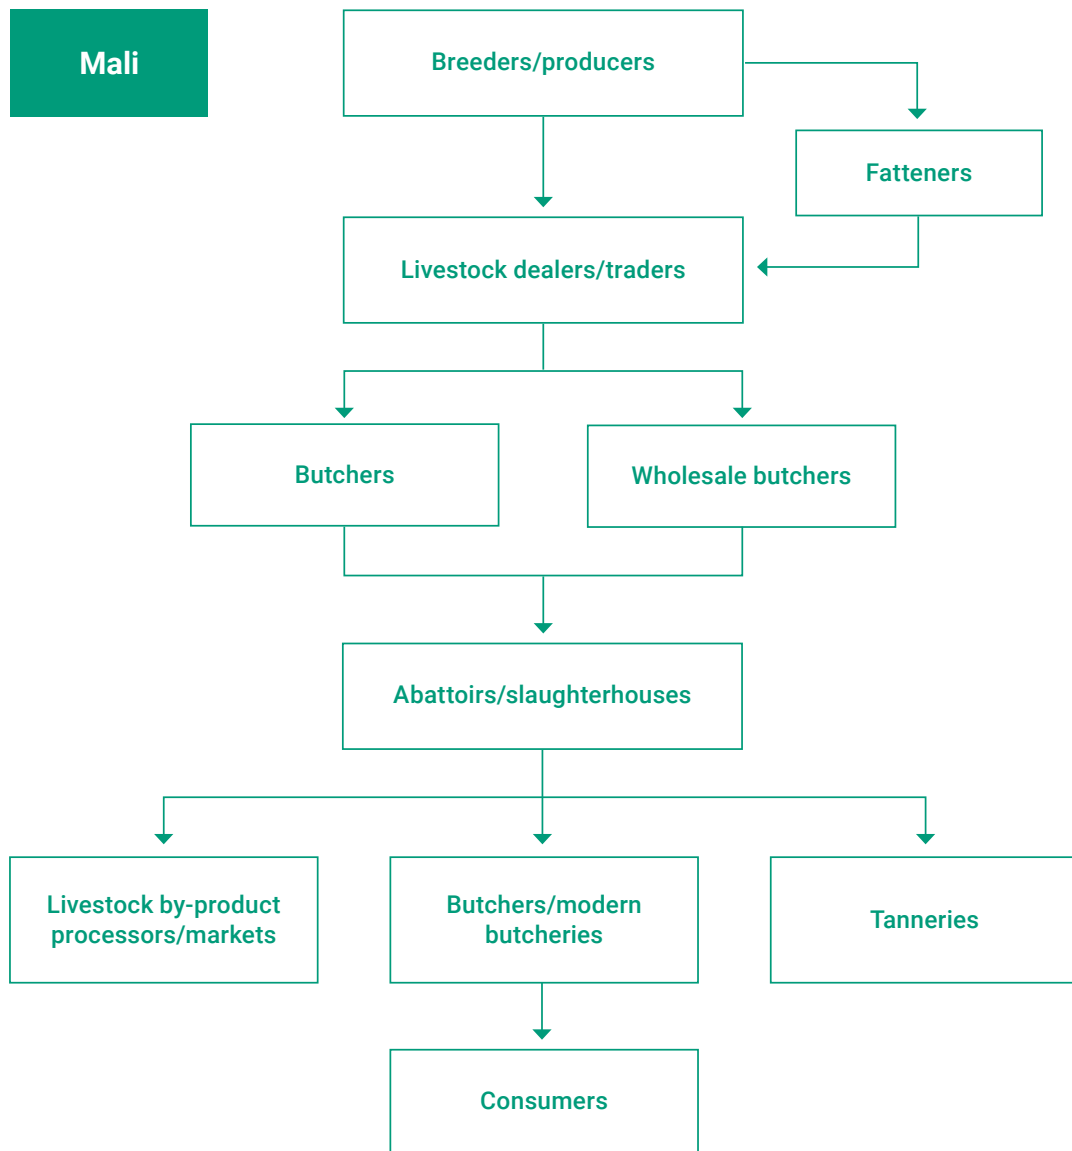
Mali

Breeders/producers

Fatteners

Livestock dealers/traders

Butchers

Wholesale butchers

Abattoirs/slaughterhouses

Livestock by-product processors/markets

Butchers/modern butcheries

Tanneries

Consumers